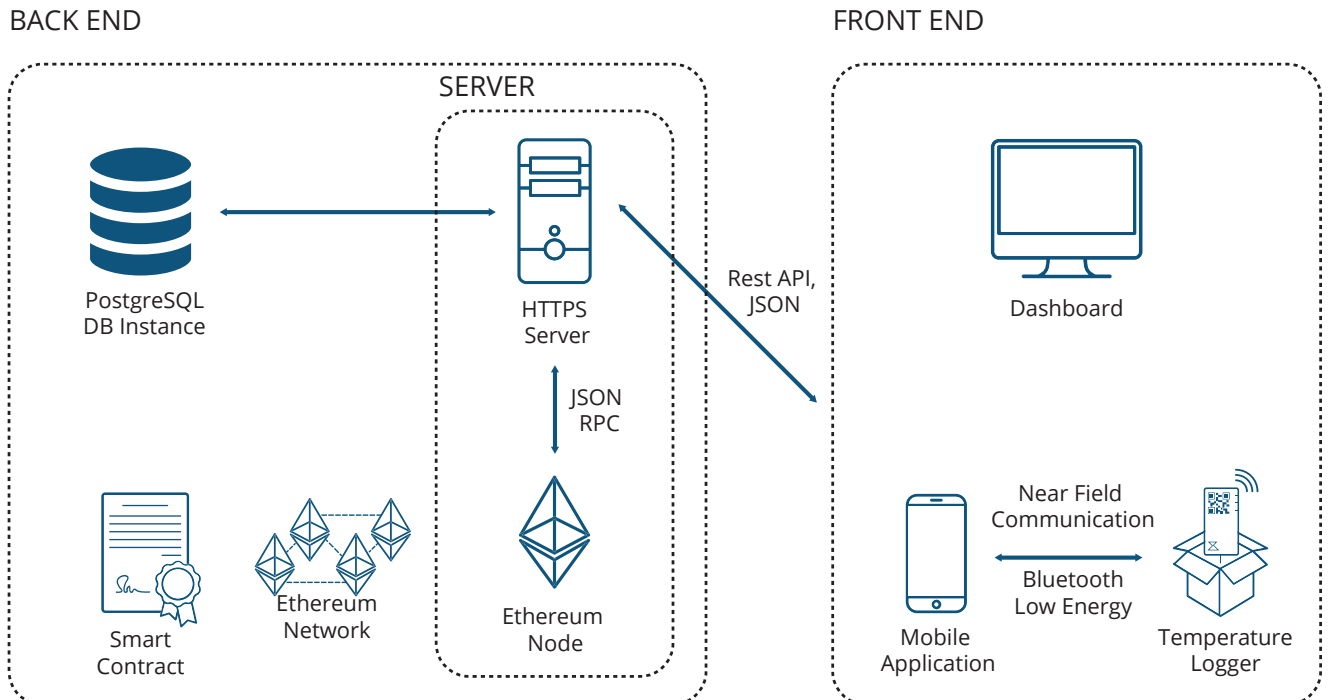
BACK END

SERVER

PostgreSQL DB Instance

HTTPS Server

JSON RPC

Ethereum Node

Smart Contract

Ethereum Network

Rest API, JSON

FRONT END

Dashboard

Mobile Application

Near Field Communication

Bluetooth Low Energy

Temperature Logger